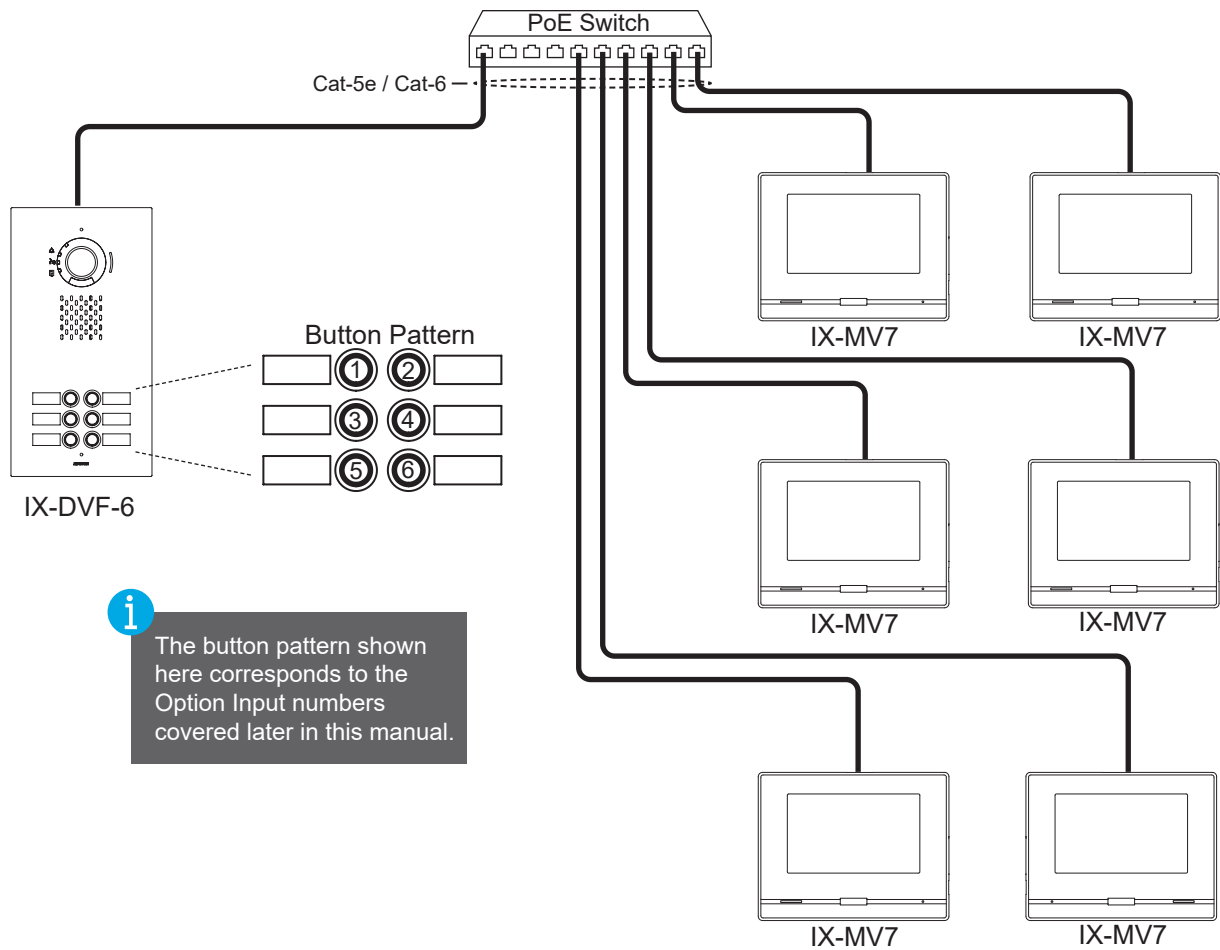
PoE Switch

Cat-5e / Cat-6

Button Pattern

1 2
3 4
5 6

IX-DVF-6

IX-MV7
IX-MV7
IX-MV7
IX-MV7
IX-MV7
IX-MV7

i
The button pattern shown here corresponds to the Option Input numbers covered later in this manual.